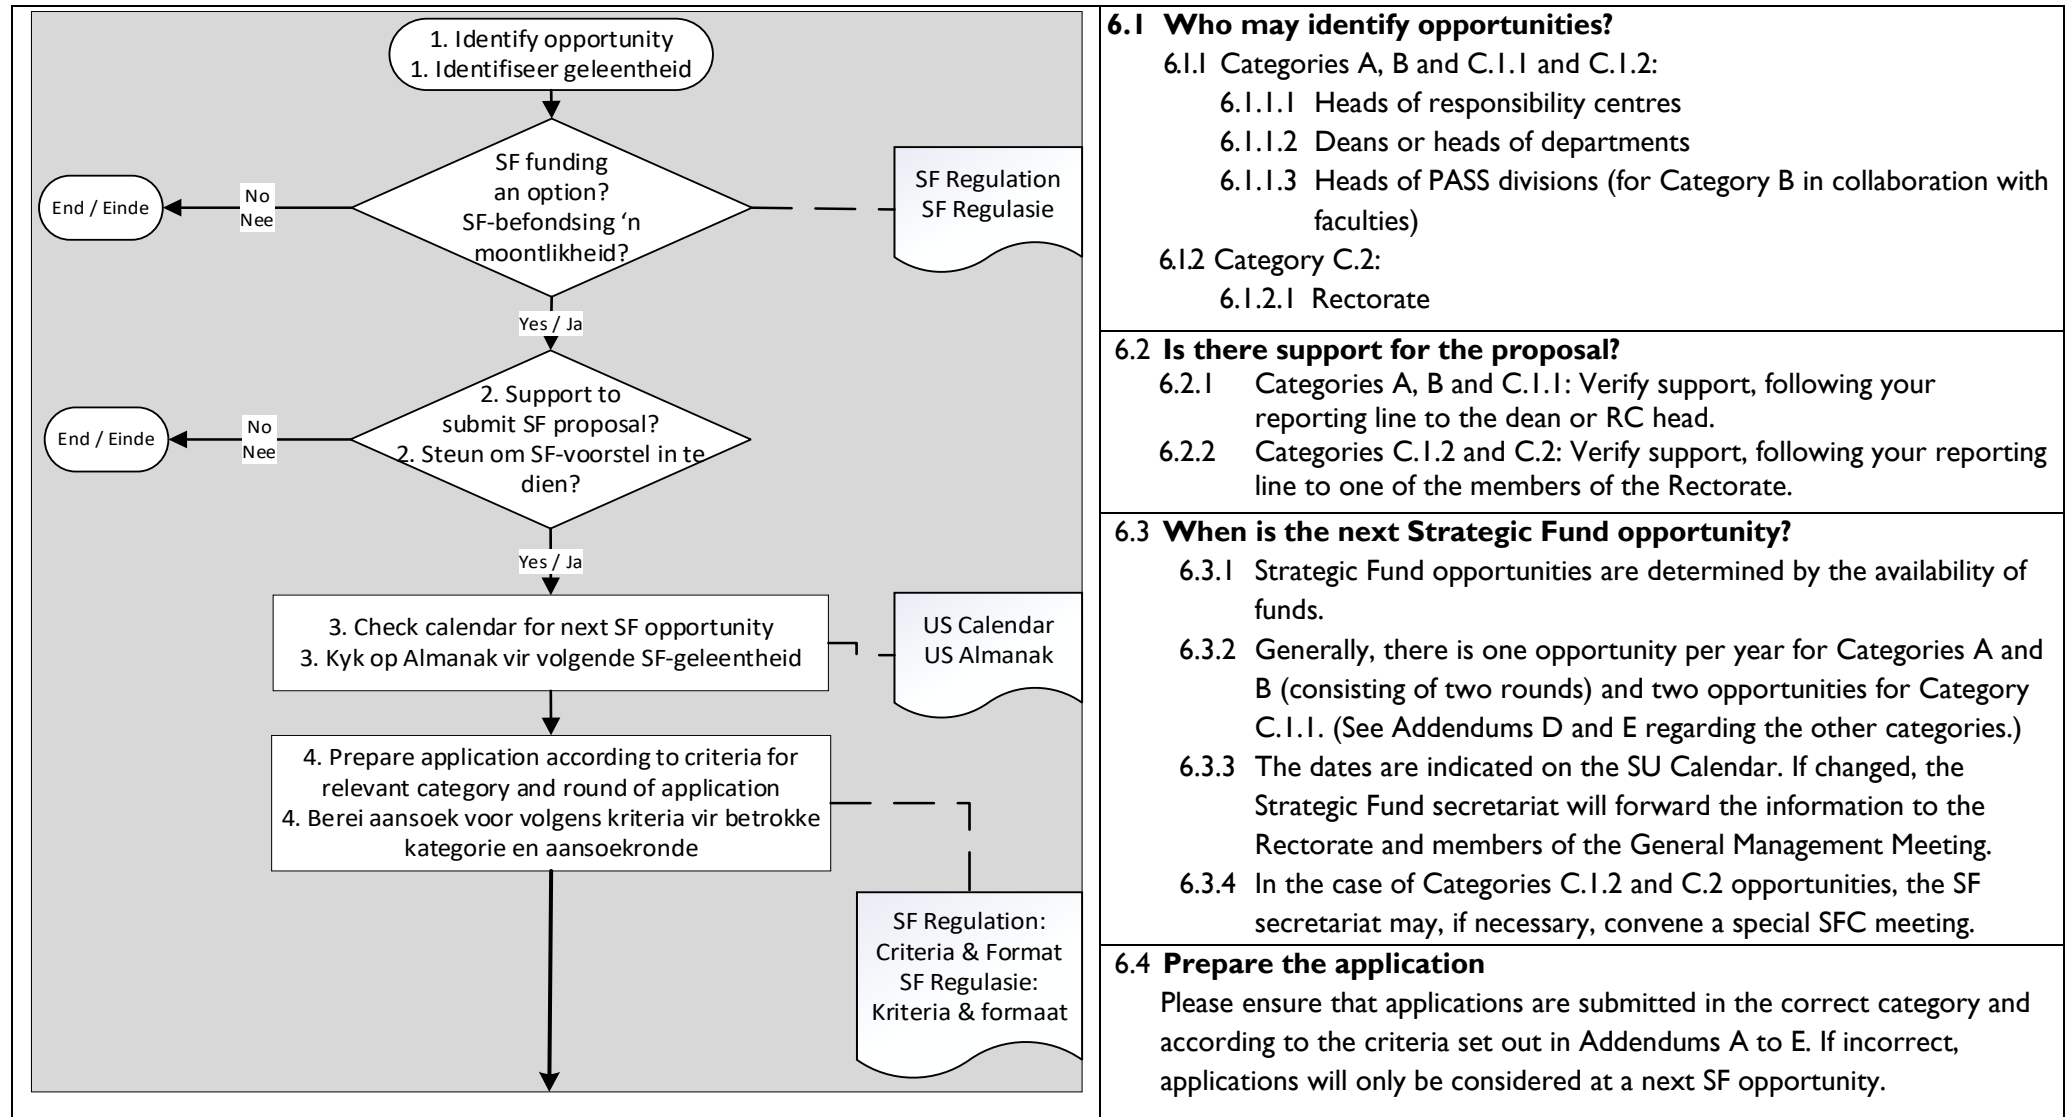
1. Identify opportunity
1. Identifiseer geleentheid

SF funding an option?
SF-befondsing 'n moontlikheid?

No
Nee

End / Einde

SF Regulation
SF Regulasie

Yes / Ja

2. Support to submit SF proposal?
2. Steun om SF-voorstel in te dien?

No
Nee

End / Einde

Yes / Ja

3. Check calendar for next SF opportunity
3. Kyk op Almanak vir volgende SF-geleentheid

US Calendar
US Almanak

4. Prepare application according to criteria for relevant category and round of application
4. Berei aansoek voor volgens kriteria vir betrokke kategorie en aansoekronde

SF Regulation: Criteria & Format
SF Regulasie: Kriteria & formaat

6.1 **Who may identify opportunities?**
6.1.1 Categories A, B and C.1.1 and C.1.2:
6.1.1.1 Heads of responsibility centres
6.1.1.2 Deans or heads of departments
6.1.1.3 Heads of PASS divisions (for Category B in collaboration with faculties)
6.1.2 Category C.2:
6.1.2.1 Rectorate

6.2 **Is there support for the proposal?**
6.2.1 Categories A, B and C.1.1: Verify support, following your reporting line to the dean or RC head.
6.2.2 Categories C.1.2 and C.2: Verify support, following your reporting line to one of the members of the Rectorate.

6.3 **When is the next Strategic Fund opportunity?**
6.3.1 Strategic Fund opportunities are determined by the availability of funds.
6.3.2 Generally, there is one opportunity per year for Categories A and B (consisting of two rounds) and two opportunities for Category C.1.1. (See Addendums D and E regarding the other categories.)
6.3.3 The dates are indicated on the SU Calendar. If changed, the Strategic Fund secretariat will forward the information to the Rectorate and members of the General Management Meeting.
6.3.4 In the case of Categories C.1.2 and C.2 opportunities, the SF secretariat may, if necessary, convene a special SFC meeting.

6.4 **Prepare the application**
Please ensure that applications are submitted in the correct category and according to the criteria set out in Addendums A to E. If incorrect, applications will only be considered at a next SF opportunity.